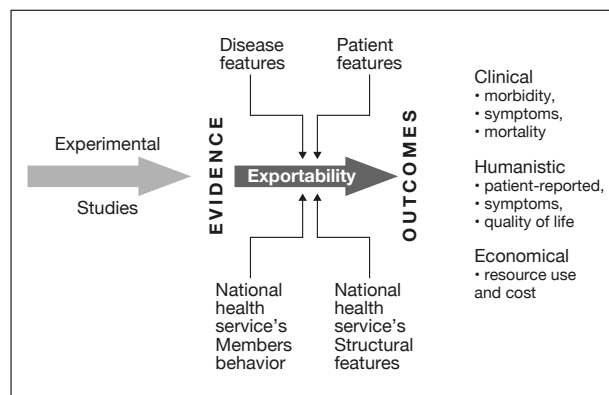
Disease features

Patient features

Experimental

Studies

EVIDENCE

Exportability

OUTCOMES

National health service's Members behavior

National health service's Structural features

Clinical
• morbidity,
• symptoms,
• mortality

Humanistic
• patient-reported,
• symptoms,
• quality of life

Economical
• resource use and cost